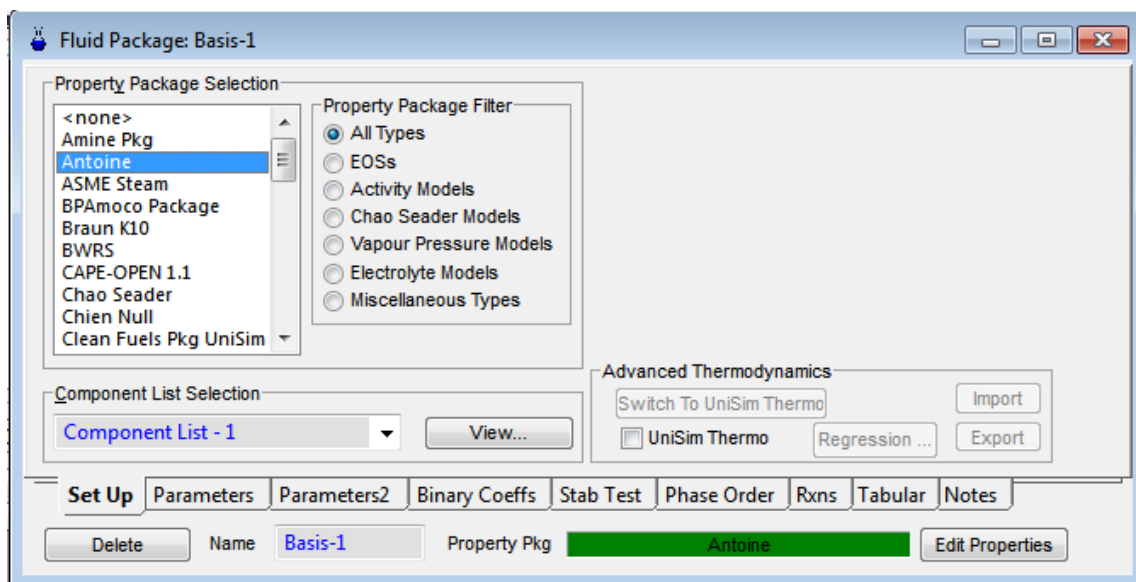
Fluid Package: Basis-1

Property Package Selection

<none>
Amine Pkg
Antoine
ASME Steam
BPAmoco Package
Braun K10
BWRS
CAPE-OPEN 1.1
Chao Seader
Chien Null
Clean Fuels Pkg UniSim

Property Package Filter

All Types
EOSs
Activity Models
Chao Seader Models
Vapour Pressure Models
Electrolyte Models
Miscellaneous Types

Component List Selection

Component List - 1

View...

Advanced Thermodynamics

Switch To UniSim Thermo

Import

UniSim Thermo

Regression ...

Export

Set Up | Parameters | Parameters2 | Binary Coeffs | Stab Test | Phase Order | Rxns | Tabular | Notes

Delete

Name

Basis-1

Property Pkg

Antoine

Edit Properties